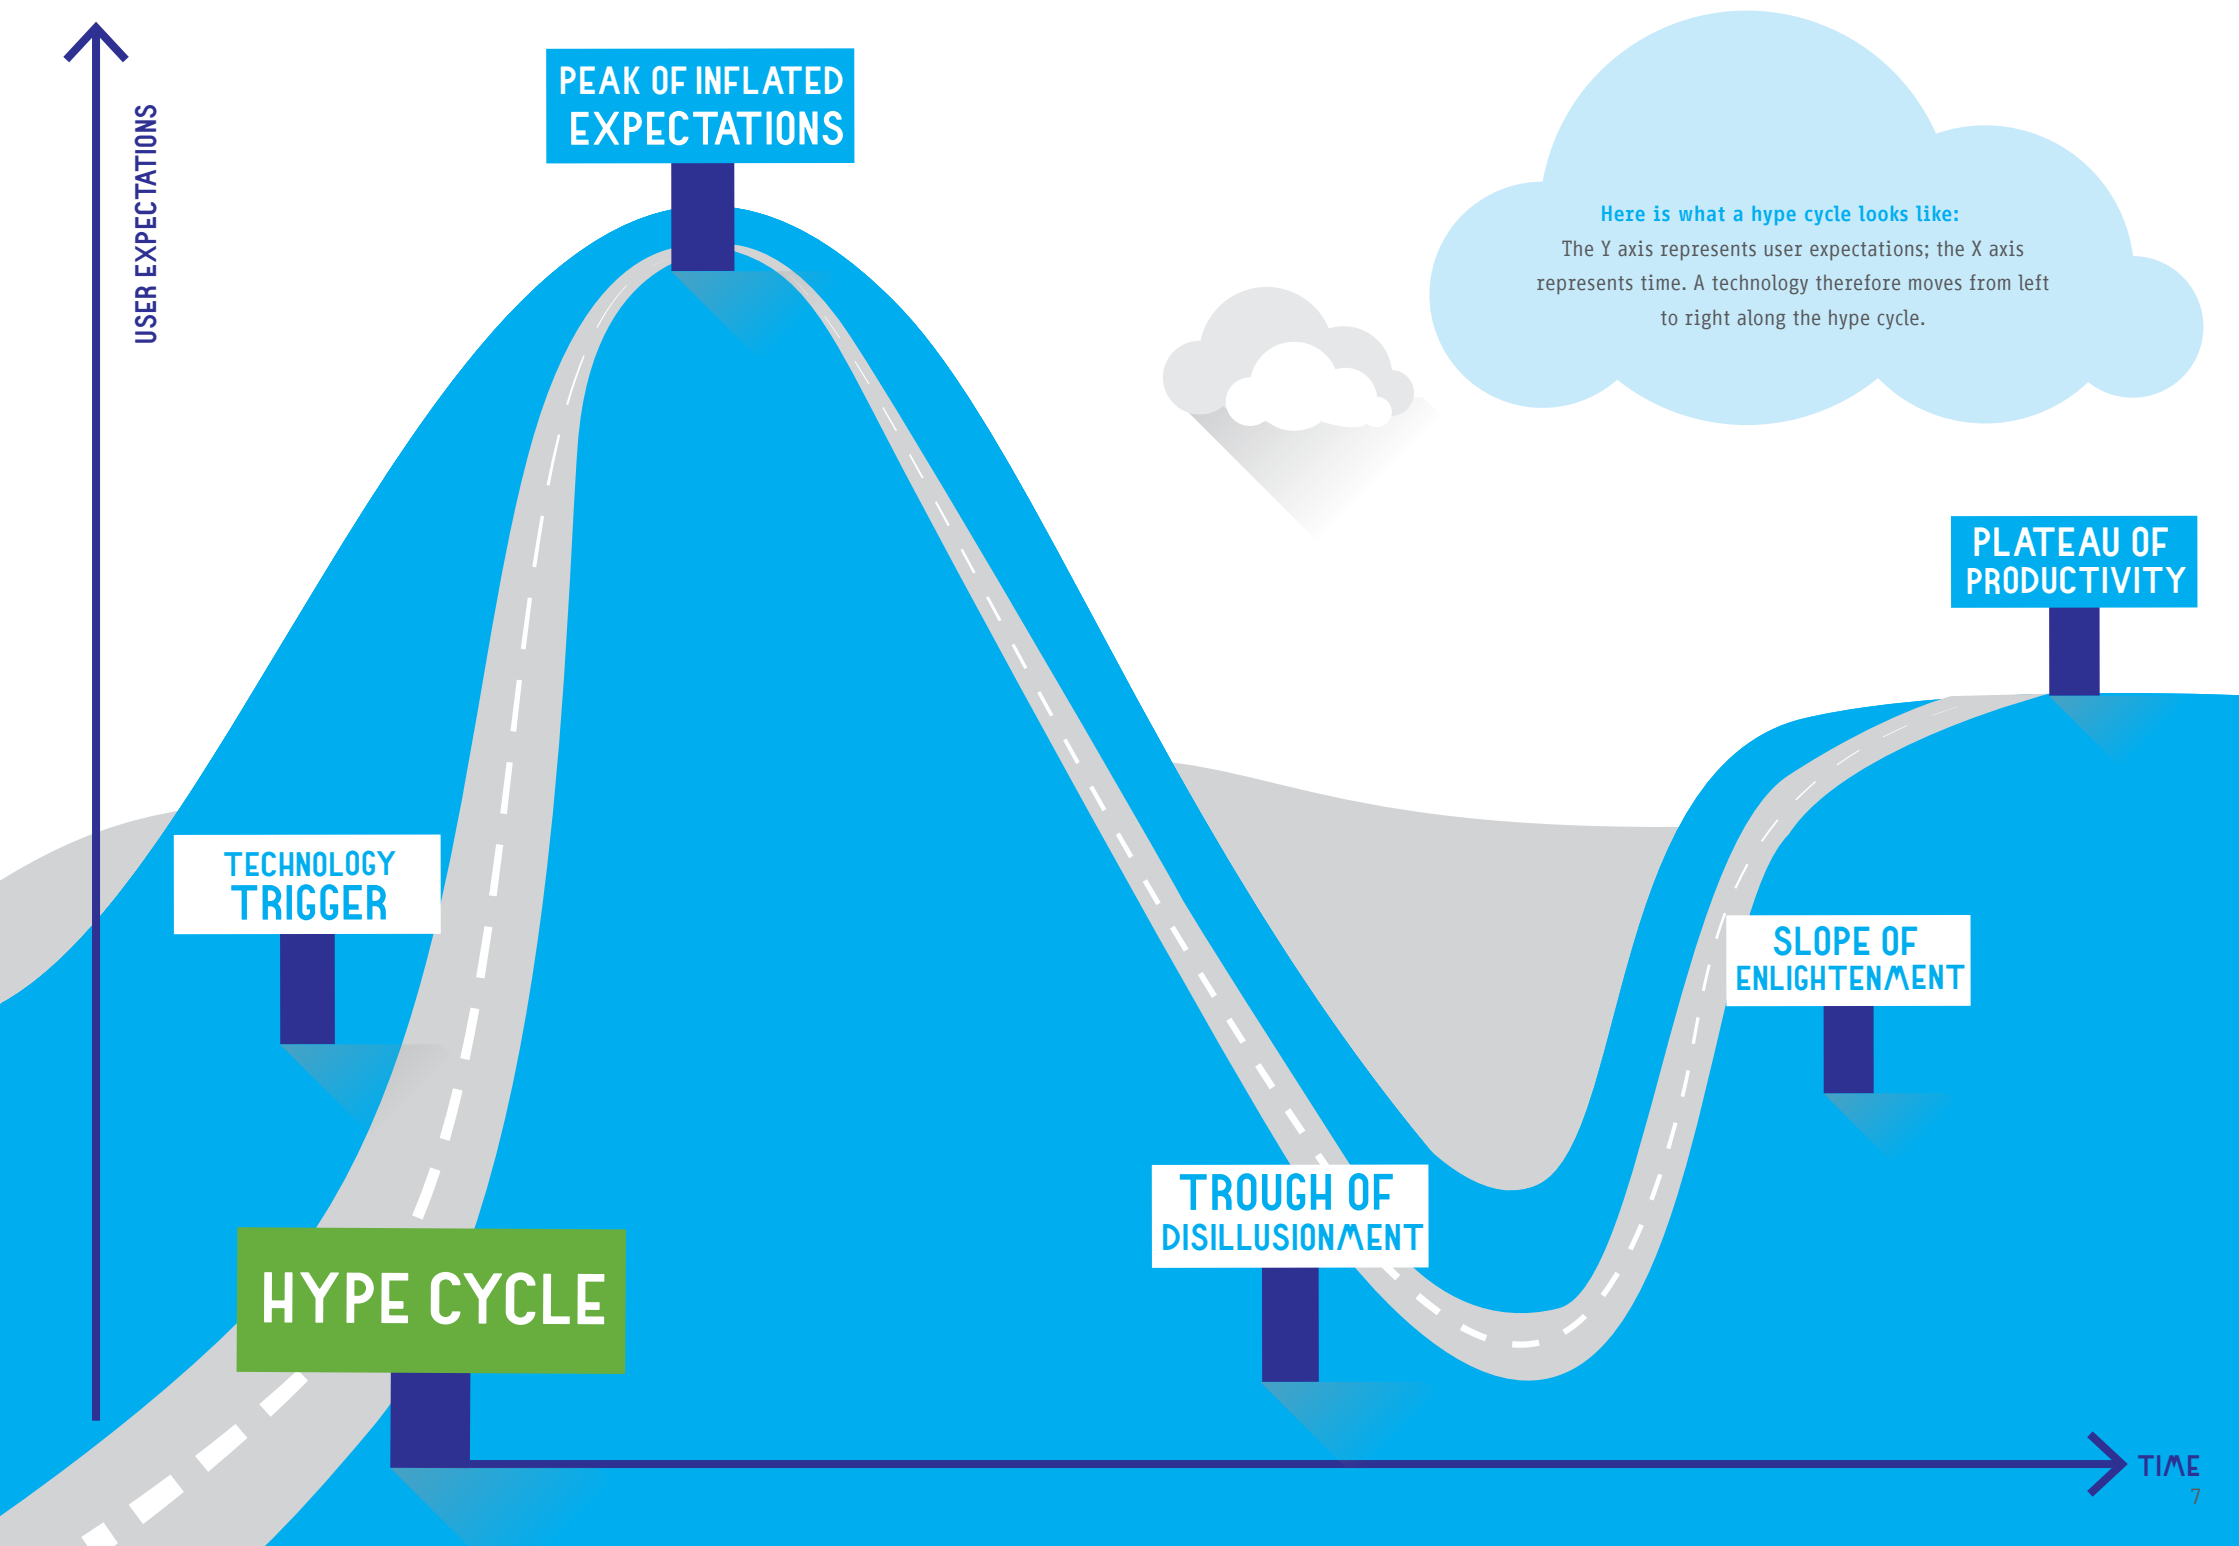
USER EXPECTATIONS

PEAK OF INFLATED EXPECTATIONS

Here is what a hype cycle looks like:
The Y axis represents user expectations; the X axis represents time. A technology therefore moves from left to right along the hype cycle.

PLATEAU OF PRODUCTIVITY

TECHNOLOGY TRIGGER

SLOPE OF ENLIGHTENMENT

TROUGH OF DISILLUSIONMENT

HYPE CYCLE

TIME

7